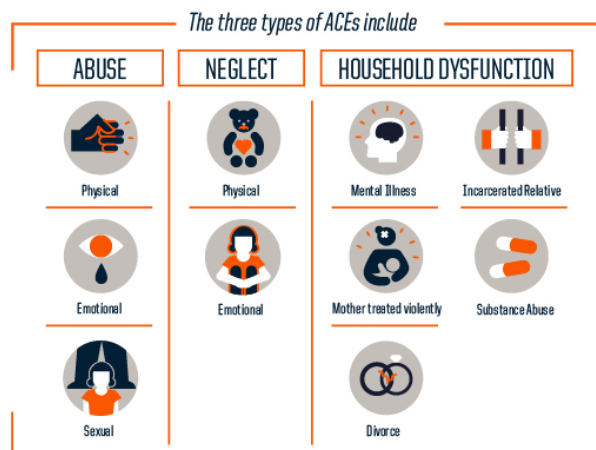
The three types of ACEs include

ABUSE

Physical

Emotional

Sexual

NEGLECT

Physical

Emotional

HOUSEHOLD DYSFUNCTION

Mental Illness

Incarcerated Relative

Mother treated violently

Substance Abuse

Divorce